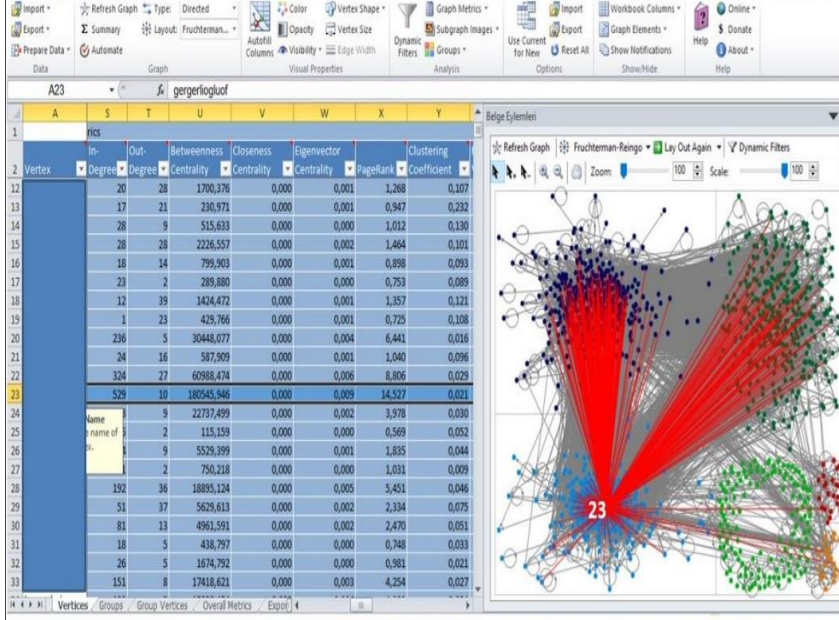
Import ▾ Export ▾ Prepare Data ▾ Data
Refresh Graph Σ Summary Automate Type: Directed Layout: Fruchterman... Graph
Autofill Columns Color Opacity Visibility ▾ Vertex Shape ▾ Vertex Size Edge Width Visual Properties
Dynamic Filters Graph Metrics ▾ Subgraph Images ▾ Groups ▾ Analysis
Use Current for New Import Export Reset All Options
Workbook Columns ▾ Graph Elements ▾ Show Notifications Show/Hide
Help Online ▾ $ Donate About ▾ Help

A23 $f_x$ gergerliogluof

| | A | S | T | U | V | W | X | Y |
|---|---|---|---|---|---|---|---|---|
| 1 | | rics | | | | | | |
| 2 | Vertex | In-Degree | Out-Degree | Betweenness Centrality | Closeness Centrality | Eigenvector Centrality | PageRank | Clustering Coefficient |
| 12 | | 20 | 28 | 1700,376 | 0,000 | 0,001 | 1,268 | 0,107 |
| 13 | | 17 | 21 | 230,971 | 0,000 | 0,001 | 0,947 | 0,232 |
| 14 | | 28 | 9 | 515,633 | 0,000 | 0,000 | 1,012 | 0,130 |
| 15 | | 28 | 28 | 2226,557 | 0,000 | 0,002 | 1,464 | 0,101 |
| 16 | | 18 | 14 | 799,903 | 0,000 | 0,001 | 0,898 | 0,093 |
| 17 | | 23 | 2 | 289,880 | 0,000 | 0,000 | 0,753 | 0,089 |
| 18 | | 12 | 39 | 1424,472 | 0,000 | 0,001 | 1,357 | 0,121 |
| 19 | | 1 | 23 | 429,766 | 0,000 | 0,001 | 0,725 | 0,108 |
| 20 | | 236 | 5 | 30448,077 | 0,000 | 0,004 | 6,441 | 0,016 |
| 21 | | 24 | 16 | 587,909 | 0,000 | 0,001 | 1,040 | 0,096 |
| 22 | | 324 | 27 | 60988,474 | 0,000 | 0,006 | 8,806 | 0,029 |
| 23 | | 529 | 10 | 180545,946 | 0,000 | 0,009 | 14,527 | 0,021 |
| 24 | | | 9 | 22737,499 | 0,000 | 0,002 | 3,978 | 0,030 |
| 25 | | | 2 | 115,159 | 0,000 | 0,000 | 0,569 | 0,052 |
| 26 | | | 9 | 5529,399 | 0,000 | 0,001 | 1,835 | 0,044 |
| 27 | | | 2 | 750,218 | 0,000 | 0,000 | 1,031 | 0,009 |
| 28 | | 192 | 36 | 18895,124 | 0,000 | 0,005 | 5,451 | 0,046 |
| 29 | | 51 | 37 | 5629,613 | 0,000 | 0,002 | 2,334 | 0,075 |
| 30 | | 81 | 13 | 4961,591 | 0,000 | 0,002 | 2,470 | 0,051 |
| 31 | | 18 | 5 | 438,797 | 0,000 | 0,000 | 0,748 | 0,033 |
| 32 | | 26 | 5 | 1674,792 | 0,000 | 0,000 | 0,981 | 0,021 |
| 33 | | 151 | 8 | 17418,621 | 0,000 | 0,003 | 4,254 | 0,027 |

Name
e name of
s.

Vertices / Groups / Group Vertices / Overall Metrics / Expor

Belge Eylemleri
Refresh Graph Fruchterman-Reingo ▾ Lay Out Again ▾ Dynamic Filters
Zoom: 100 Scale: 100
23